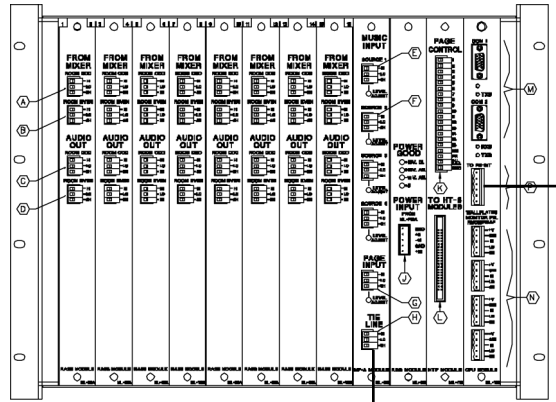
FROM MIXER
FROM MIXER
FROM MIXER
FROM MIXER
FROM MIXER
FROM MIXER
FROM MIXER
FROM MIXER

AUDIO OUT
AUDIO OUT
AUDIO OUT
AUDIO OUT
AUDIO OUT
AUDIO OUT
AUDIO OUT
AUDIO OUT

A
B
C
D

MUSIC INPUT
SOURCE 1
E
SOURCE 2
F
SOURCE 3
SOURCE 4

POWER GOOD

POWER INPUT

J

PAGE INPUT
G

TIE LINE
H

PAGE CONTROL

K

TO HT-8 MODULES

L

M

N

P